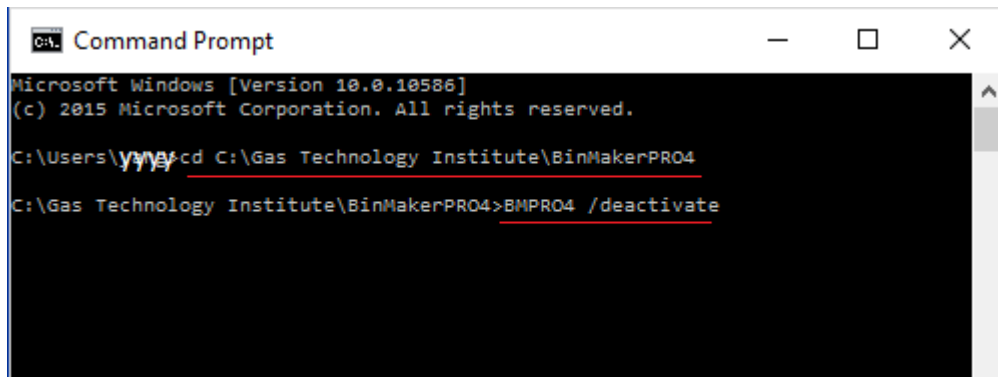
Command Prompt

Microsoft Windows [Version 10.0.10586]
(c) 2015 Microsoft Corporation. All rights reserved.

C:\Users\yyyy>cd C:\Gas Technology Institute\BinMakerPRO4

C:\Gas Technology Institute\BinMakerPRO4>BMPRO4 /deactivate